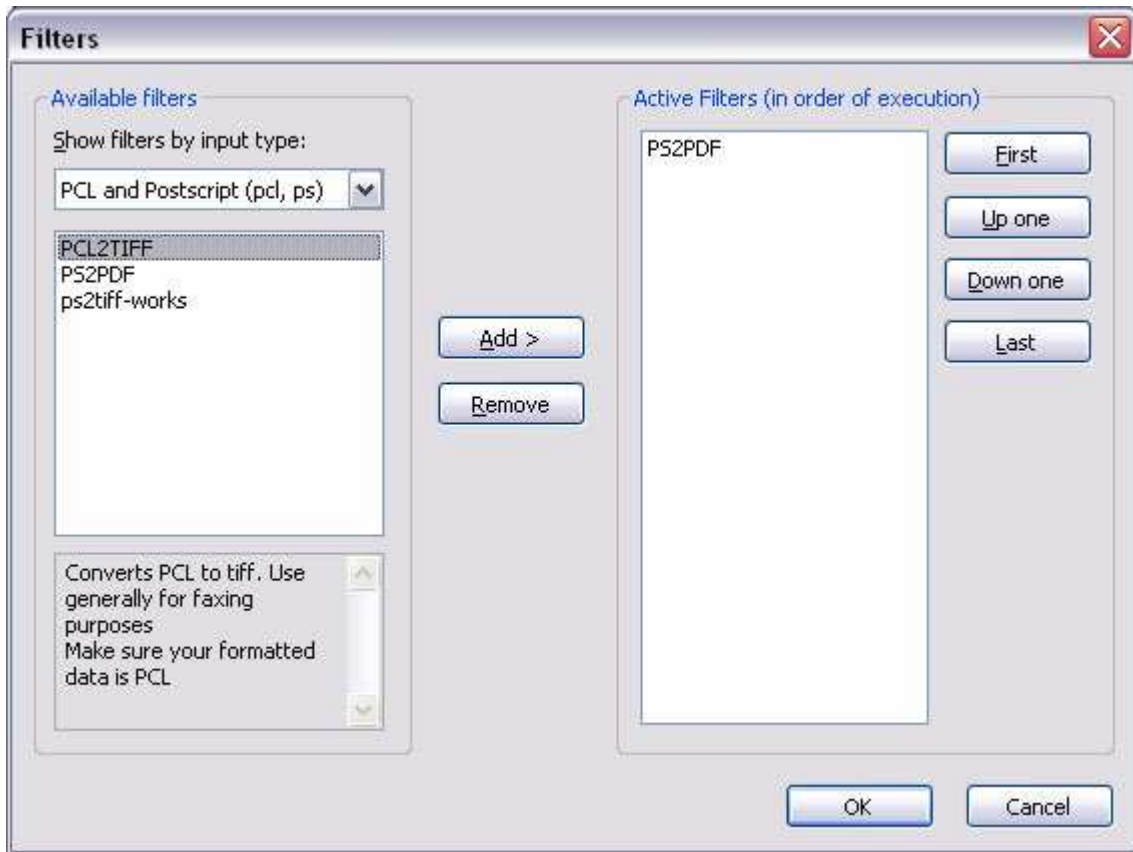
Filters

Available filters

Show filters by input type:

PCL and Postscript (pcl, ps)

PCL2TIFF
PS2PDF
ps2tiff-works

Converts PCL to tiff. Use generally for faxing purposes
Make sure your formatted data is PCL

Add >

Remove

Active Filters (in order of execution)

PS2PDF

First

Up one

Down one

Last

OK

Cancel